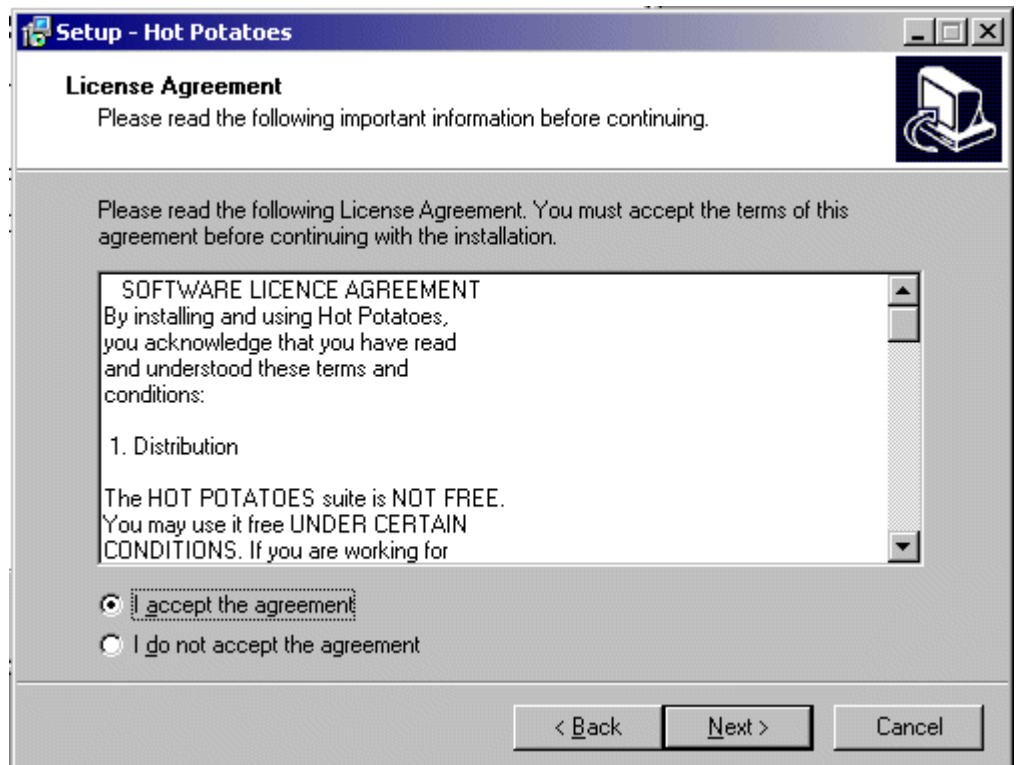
Setup - Hot Potatoes

License Agreement
Please read the following important information before continuing.

Please read the following License Agreement. You must accept the terms of this agreement before continuing with the installation.

SOFTWARE LICENCE AGREEMENT
By installing and using Hot Potatoes, you acknowledge that you have read and understood these terms and conditions:

1. Distribution

The HOT POTATOES suite is NOT FREE. You may use it free UNDER CERTAIN CONDITIONS. If you are working for

I accept the agreement
I do not accept the agreement

< Back
Next >
Cancel